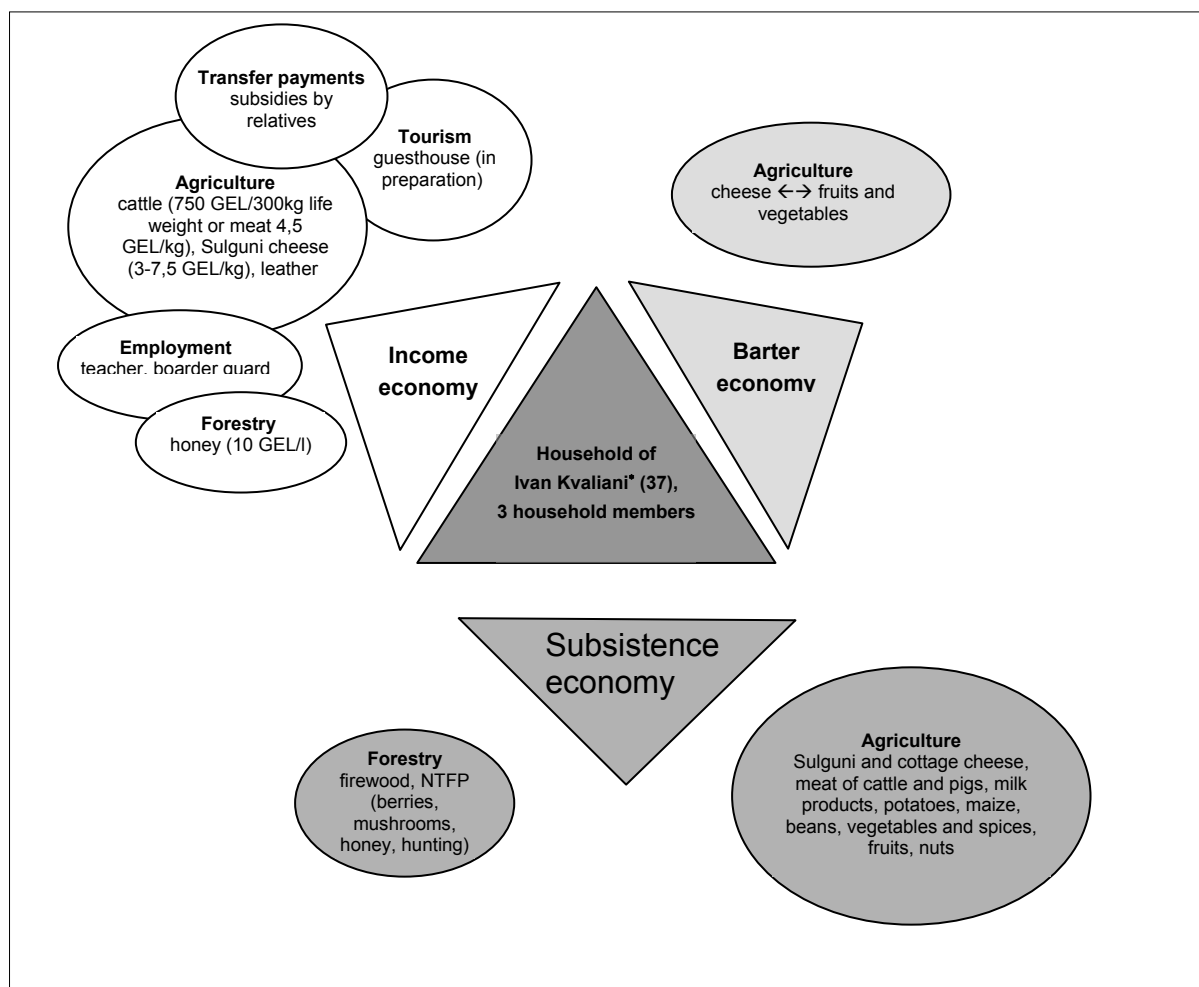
**Transfer payments**
subsidies by relatives

**Tourism**
guesthouse (in preparation)

**Agriculture**
cattle (750 GEL/300kg life weight or meat 4,5 GEL/kg), Sulguni cheese (3-7,5 GEL/kg), leather

**Employment**
teacher, boarder guard

**Forestry**
honey (10 GEL/l)

**Agriculture**
cheese ←→ fruits and vegetables

**Income economy**

**Barter economy**

**Household of Ivan Kvaliani* (37), 3 household members**

Subsistence economy

**Forestry**
firewood, NTFP (berries, mushrooms, honey, hunting)

**Agriculture**
Sulguni and cottage cheese, meat of cattle and pigs, milk products, potatoes, maize, beans, vegetables and spices, fruits, nuts